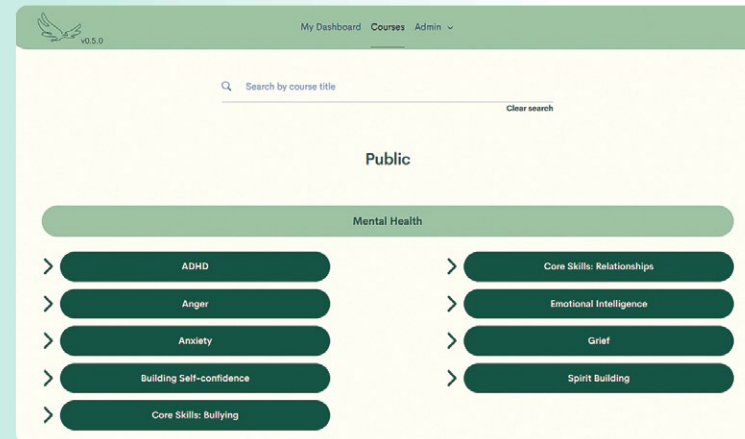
v0.5.0

My Dashboard Courses Admin

Search by course title

Clear search

Public

Mental Health

ADHD

Anger

Anxiety

Building Self-confidence

Core Skills: Bullying

Core Skills: Relationships

Emotional Intelligence

Grief

Spirit Building